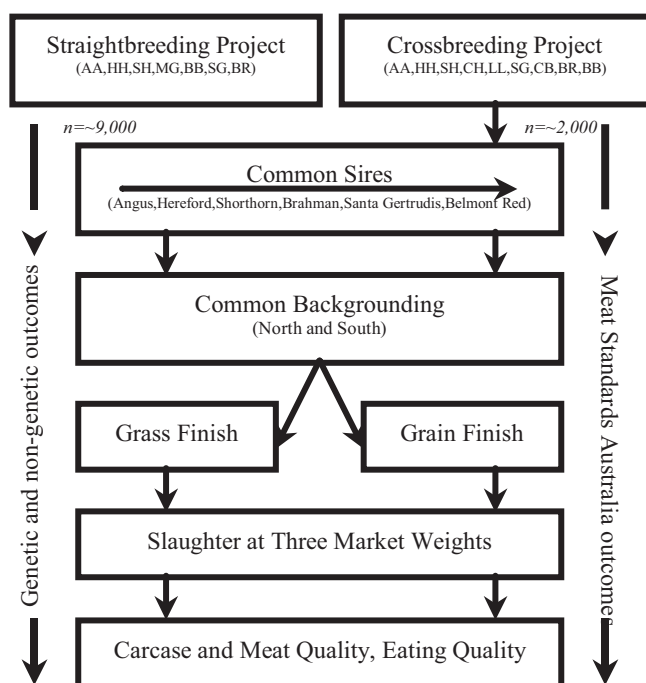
Straightbreeding Project
(AA,HH,SH,MG,BB,SG,BR)

Crossbreeding Project
(AA,HH,SH,CH,LL,SG,CB,BR,BB)

n=~9,000

n=~2,000

Common Sires
(Angus,Hereford,Shorthorn,Brahman,Santa Gertrudis,Belmont Red)

Common Backgrounding
(North and South)

Grass Finish

Grain Finish

Slaughter at Three Market Weights

Carcase and Meat Quality, Eating Quality

Genetic and non-genetic outcomes

Meat Standards Australia outcomes